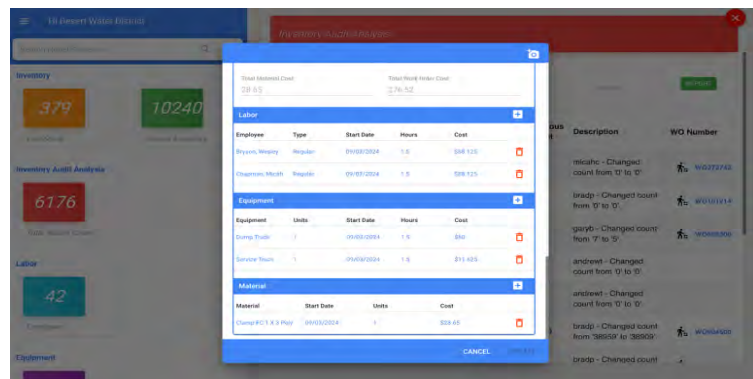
Hi Desert Water District

Inventory

379

10240

Inventory Audit Analysis

6176

Labor

42

Equipment

Inventory Audit Adjustments

Total Material Cost
28.65

Total Work Order Cost
276.52

Labor

| Employee | Type | Start Date | Hours | Cost |
|---|---|---|---|---|
| Bryson, Wesley | Regular | 09/03/2024 | 1.5 | $68.125 |
| Chapman, Micah | Regular | 09/03/2024 | 1.5 | $68.125 |

Equipment

| Equipment | Units | Start Date | Hours | Cost |
|---|---|---|---|---|
| Dump Truck | 1 | 09/03/2024 | 1.5 | $60 |
| Service Truck | 1 | 09/03/2024 | 1.5 | $11.625 |

Material

| Material | Start Date | Units | Cost |
|---|---|---|---|
| Clamp FC 1 X 3 Poly | 09/03/2024 | 1 | $28.65 |

CANCEL

| Description | WO Number |
|---|---|
| micahc - Changed count from '0' to '0' | WO373742 |
| bradp - Changed count from '0' to '0' | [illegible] |
| garyb - Changed count from '7' to '5' | WO368306 |
| andrewt - Changed count from '0' to '5' | |
| andrewt - Changed count from '0' to '5' | |
| bradp - Changed count from '38559' to '38509' | WO368400 |
| bradp - Changed count | |